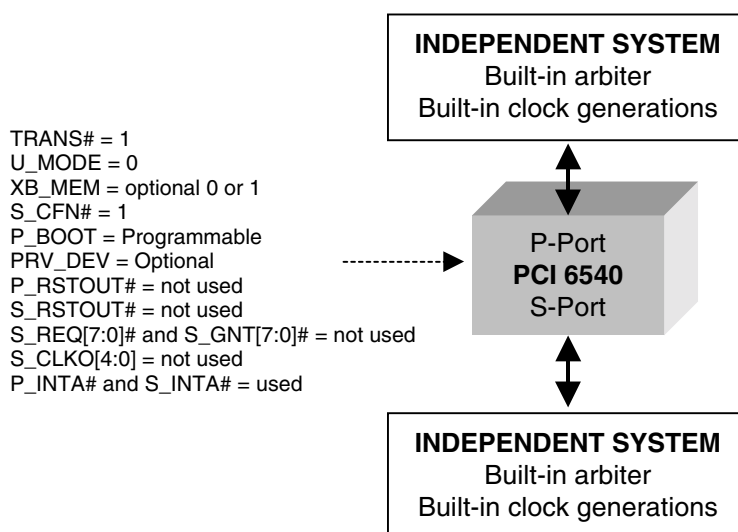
INDEPENDENT SYSTEM
Built-in arbiter
Built-in clock generations

TRANS# = 1
U_MODE = 0
XB_MEM = optional 0 or 1
S_CFN# = 1
P_BOOT = Programmable
PRV_DEV = Optional
P_RSTOUT# = not used
S_RSTOUT# = not used
S_REQ[7:0]# and S_GNT[7:0]# = not used
S_CLKO[4:0] = not used
P_INTA# and S_INTA# = used

P-Port
PCI 6540
S-Port

INDEPENDENT SYSTEM
Built-in arbiter
Built-in clock generations